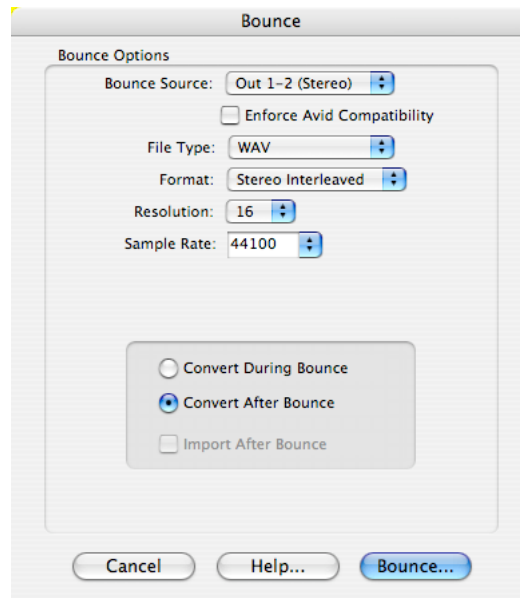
Bounce

Bounce Options

Bounce Source: Out 1-2 (Stereo)

Enforce Avid Compatibility

File Type: WAV

Format: Stereo Interleaved

Resolution: 16

Sample Rate: 44100

Convert During Bounce

Convert After Bounce

Import After Bounce

Cancel

Help...

Bounce...